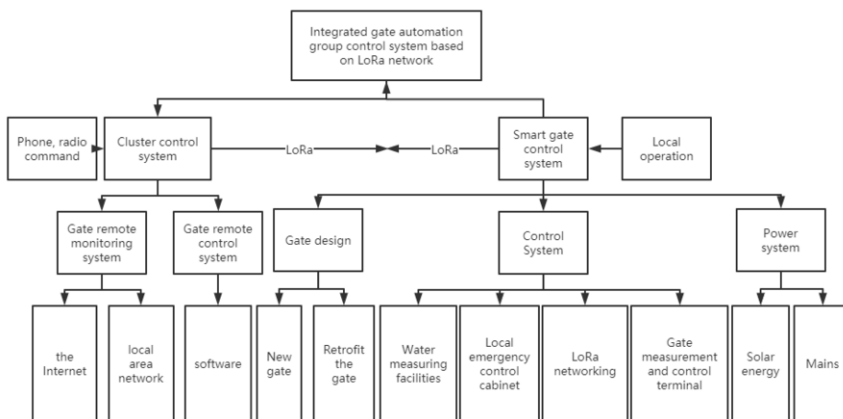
Integrated gate automation group control system based on LoRa network

Phone, radio command

Cluster control system

LoRa

LoRa

Smart gate control system

Local operation

Gate remote monitoring system

Gate remote control system

Gate design

Control System

Power system

the Internet

local area network

software

New gate

Retrofit the gate

Water measuring facilities

Local emergency control cabinet

LoRa networking

Gate measurement and control terminal

Solar energy

Mains